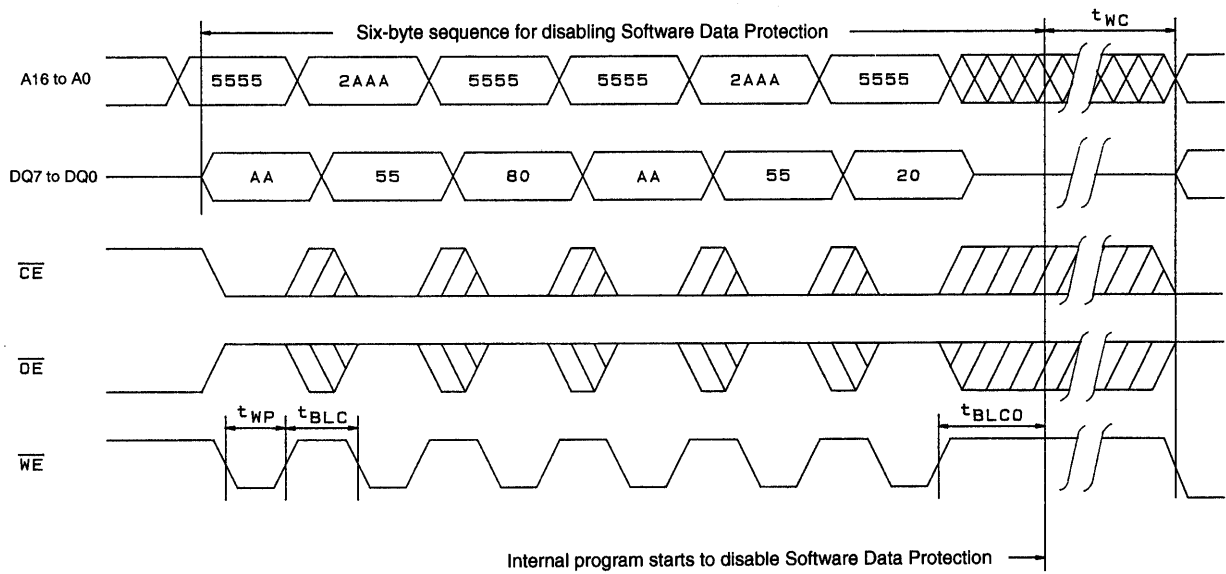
Six-byte sequence for disabling Software Data Protection

$t_{WC}$

A16 to A0

5555

2AAA

5555

5555

2AAA

5555

DQ7 to DQ0

AA

55

80

AA

55

20

$\overline{CE}$

$\overline{OE}$

$t_{WP}$

$t_{BLC}$

$t_{BLCO}$

$\overline{WE}$

Internal program starts to disable Software Data Protection